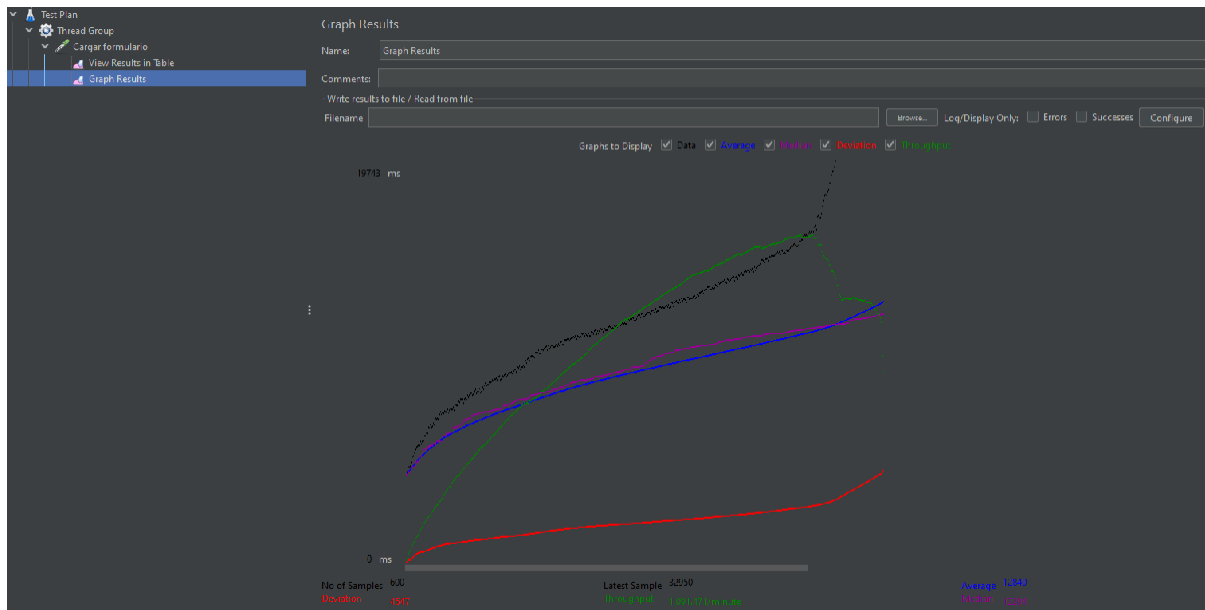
Test Plan
Thread Group
Cargar formulario
View Results in Table
Graph Results

Graph Results

Name: Graph Results

Comments:

Write results to file / Read from file

Filename Browse... Log/Display Only: Errors Successes Configure

Graphs to Display Data Average Median Deviation Throughput

19718 ms

0 ms

No of Samples 600
Deviation 3507

Latest Sample 32050
Throughput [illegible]

Average 12840
Median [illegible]